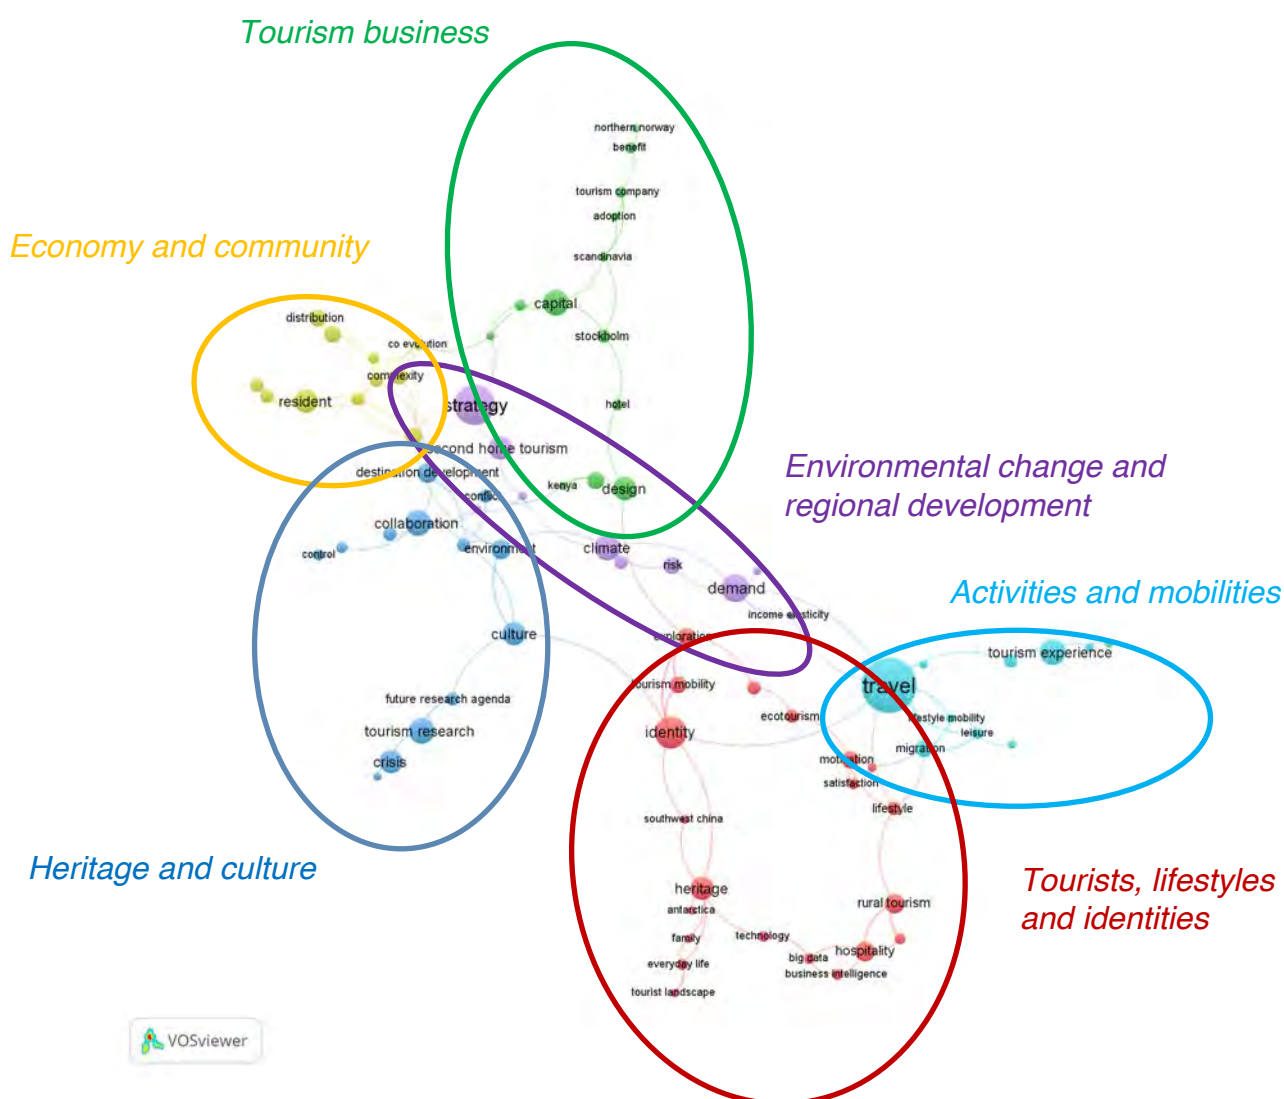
Tourism business

Economy and community

Environmental change and regional development

Activities and mobilities

Heritage and culture

Tourists, lifestyles and identities

northern norway
benefit
tourism company
adoption
scandinavia
capital
stockholm
hotel
distribution
co evolution
complexity
resident
strategy
second home tourism
destination development
kenya
design
conflict
collaboration
control
environment
climate
risk
demand
income elasticity
culture
exploration
tourism mobility
tourism experience
travel
ecotourism
lifestyle mobility
leisure
migration
identity
motivation
satisfaction
future research agenda
tourism research
crisis
lifestyle
southwest china
heritage
antarctica
family
technology
everyday life
tourist landscape
rural tourism
hospitality
big data
business intelligence
VOSviewer